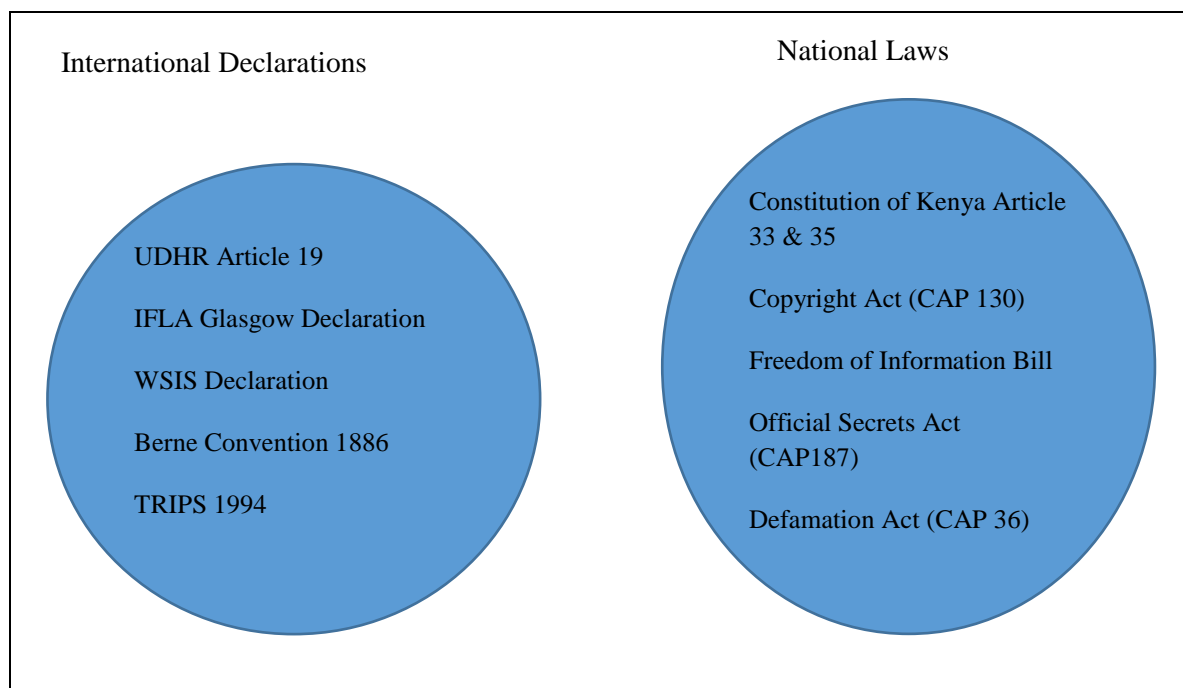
International Declarations

UDHR Article 19

IFLA Glasgow Declaration

WSIS Declaration

Berne Convention 1886

TRIPS 1994

National Laws

Constitution of Kenya Article 33 & 35

Copyright Act (CAP 130)

Freedom of Information Bill

Official Secrets Act (CAP187)

Defamation Act (CAP 36)